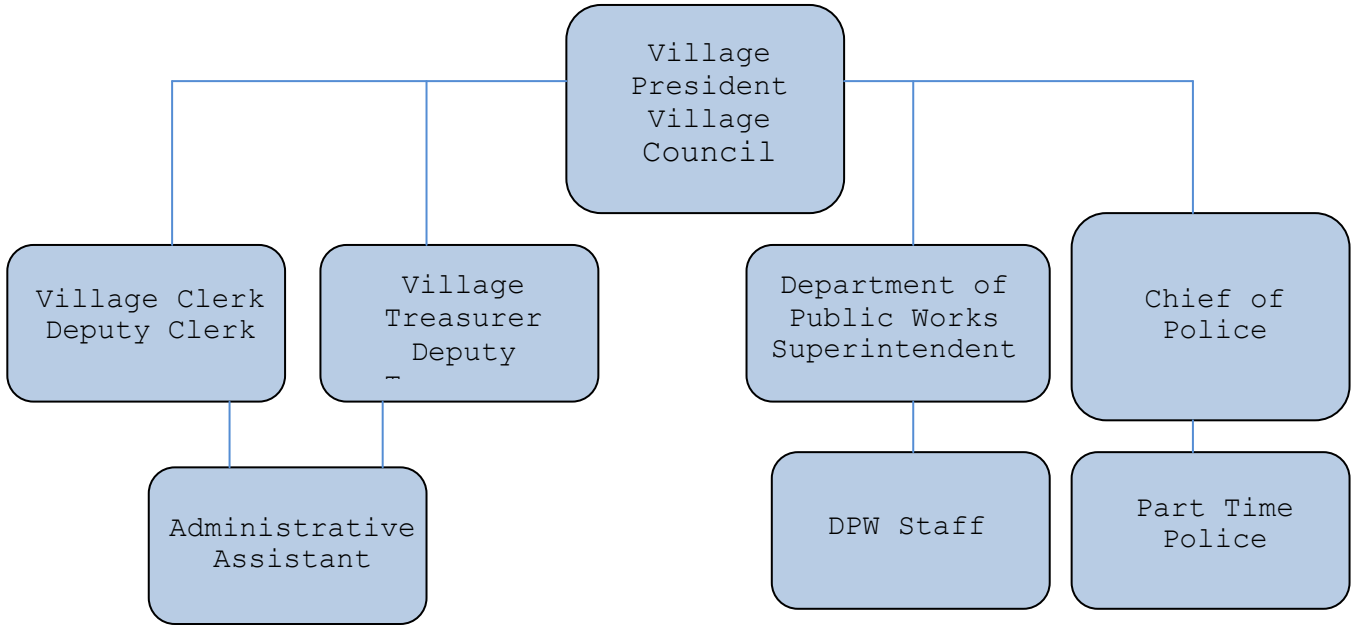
Village President Village Council

Village Clerk Deputy Clerk

Village Treasurer Deputy

Department of Public Works Superintendent

Chief of Police

Administrative Assistant

DPW Staff

Part Time Police